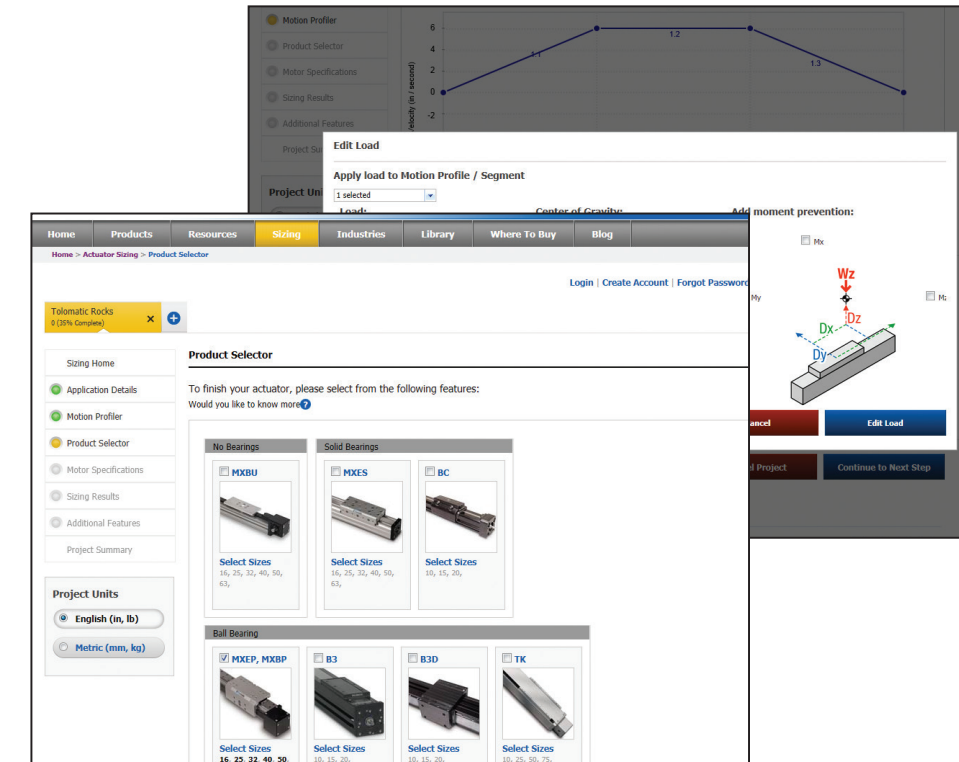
Motion Profiler

Product Selector

Motor Specifications

Sizing Results

Additional Features

Project Su

Project Un

6
4
2
0
-2

Velocity (in / second)

1.1
1.2
1.3

Edit Load

Apply load to Motion Profile / Segment

1 selected

Load:

Center of Gravity:

Add moment prevention:

Mx

My

Mz

Wz

Dz

Dx

Dy

ancel

Edit Load

l Project

Continue to Next Step

Home | Products | Resources | Sizing | Industries | Library | Where To Buy | Blog

Home > Actuator Sizing > Product Selector

Login | Create Account | Forgot Password

Tolomatic Rocks
0 (35% Complete)

Sizing Home

Application Details

Motion Profiler

Product Selector

Motor Specifications

Sizing Results

Additional Features

Project Summary

Project Units

English (in, lb)

Metric (mm, kg)

Product Selector

To finish your actuator, please select from the following features:

Would you like to know more?

No Bearings

MXBU

Select Sizes
16, 25, 32, 40, 50, 63,

Solid Bearings

MXES

Select Sizes
16, 25, 32, 40, 50, 63,

BC

Select Sizes
10, 15, 20,

Ball Bearing

MXEP, MXBP

Select Sizes
16, 25, 32, 40, 50,

B3

Select Sizes
10, 15, 20,

B3D

Select Sizes
10, 15, 20,

TK

Select Sizes
10, 25, 50, 75,